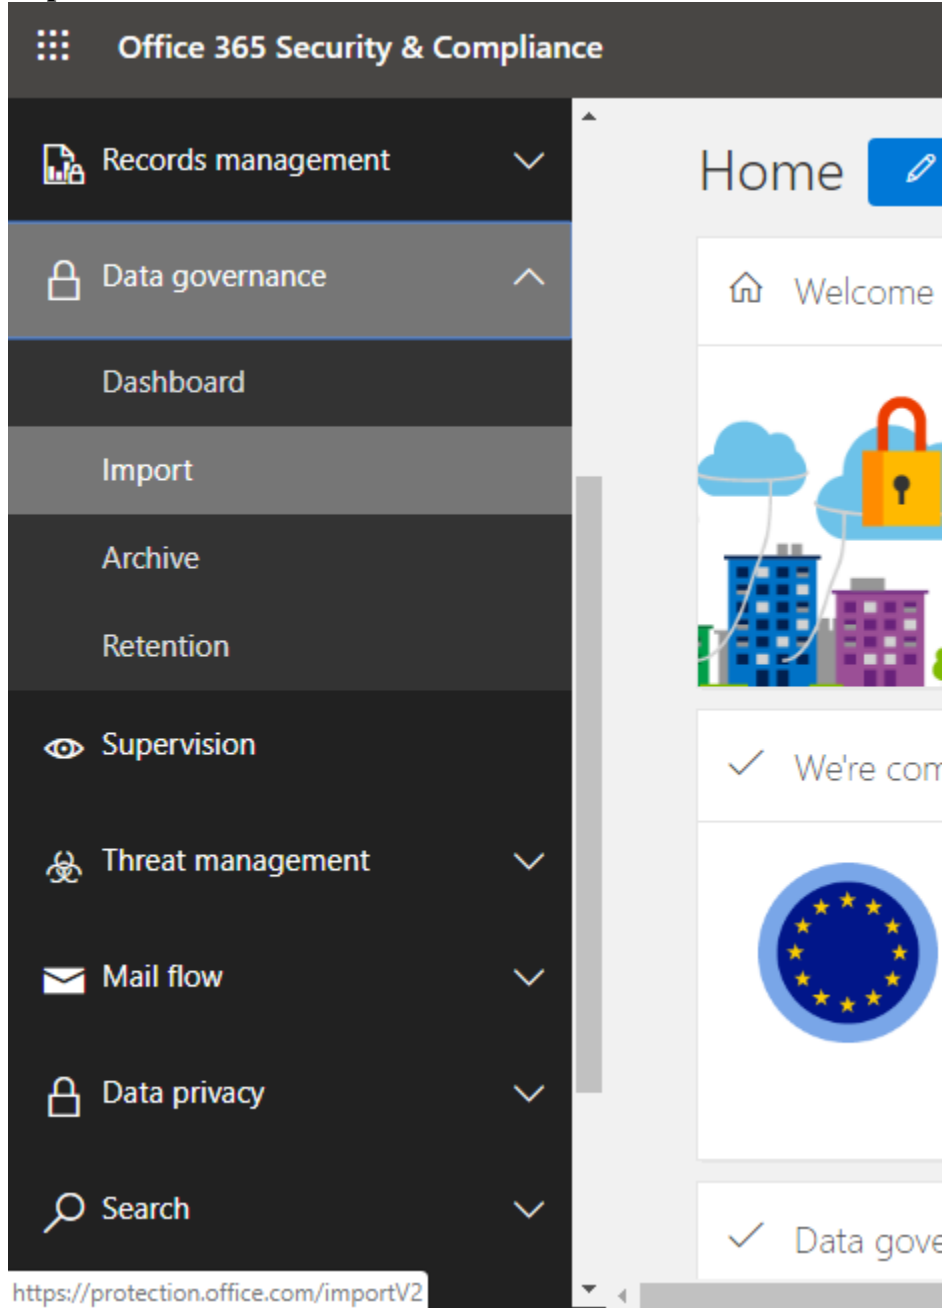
Office 365 Security & Compliance

Records management

Data governance

Dashboard

Import

Archive

Retention

Supervision

Threat management

Mail flow

Data privacy

Search

https://protection.office.com/importV2

Home

Welcome

We're com

Data gove